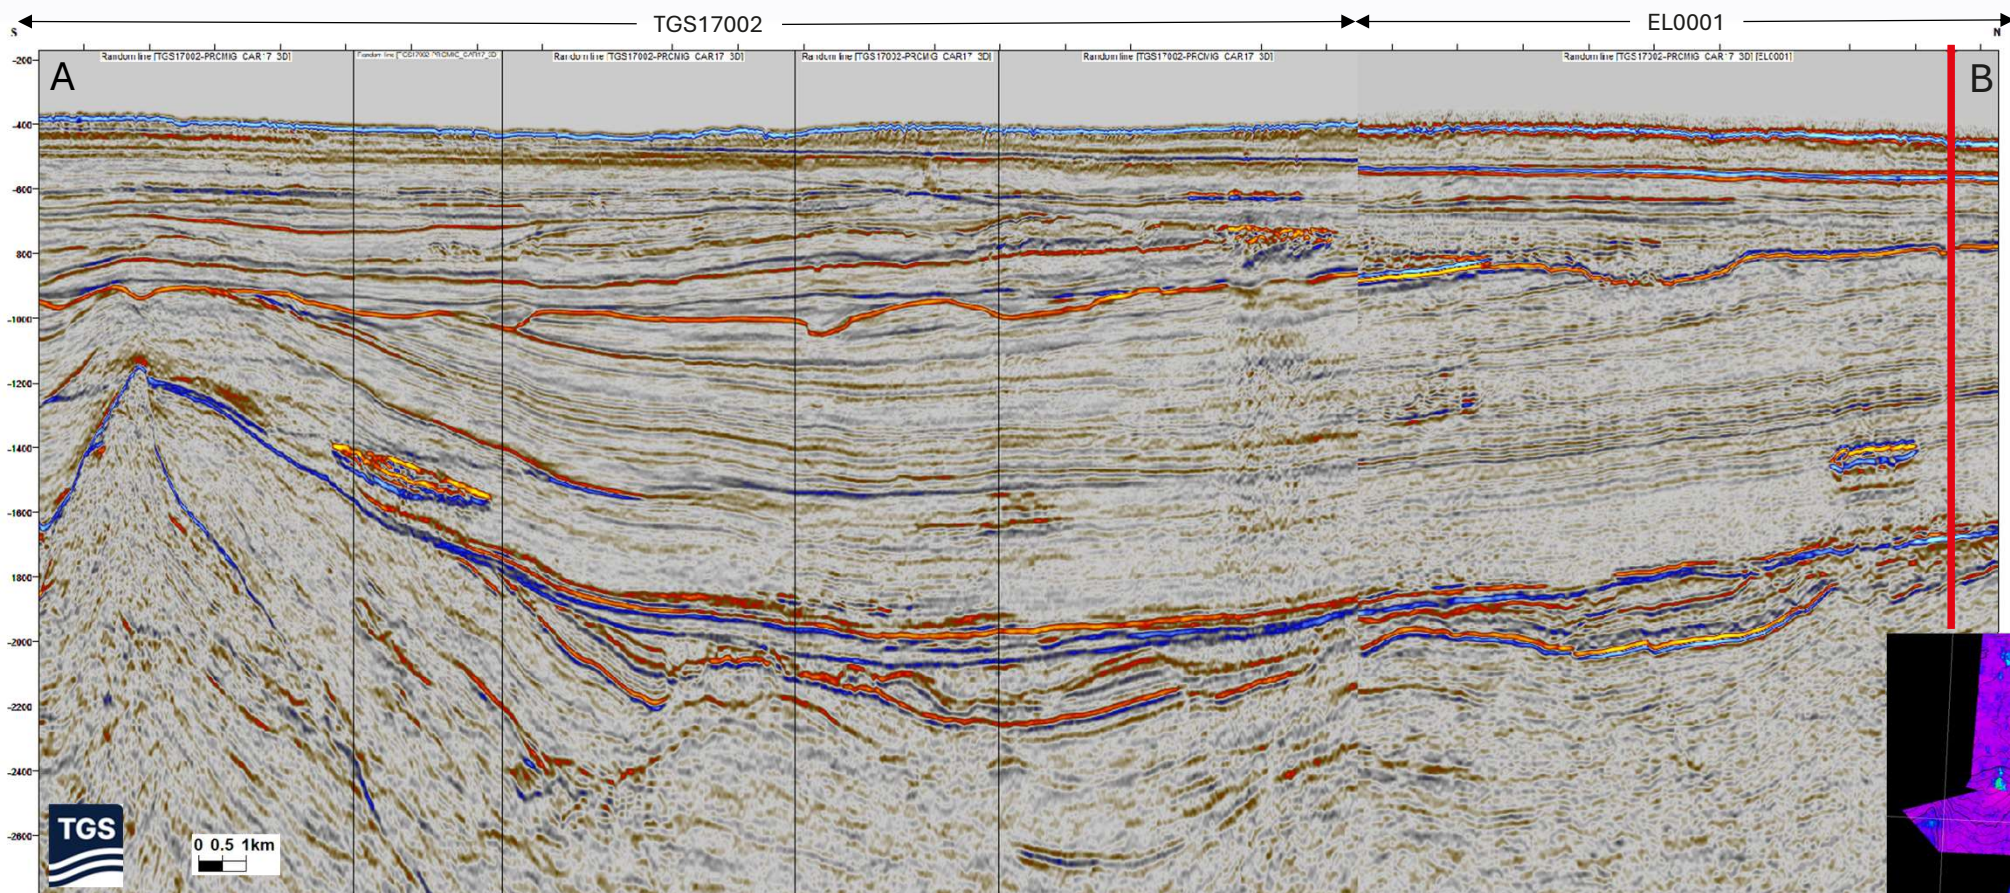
TGS17002
EL0001
S
N
Random line [TGS17002-PRCMIG_CAR17_3D]
Random line [TGS17002-PRCMIG_CAR17_3D]
Random line [TGS17002-PRCMIG_CAR17_3D]
Random line [TGS17002-PRCMIG_CAR17_3D]
Random line [TGS17002-PRCMIG_CAR17_3D]
Random line [TGS17002-PRCMIG_CAR17_3D] [EL0001]
A
B
-200
-400
-600
-800
-1000
-1200
-1400
-1600
-1800
-2000
-2200
-2400
-2600
TGS
0 0.5 1km